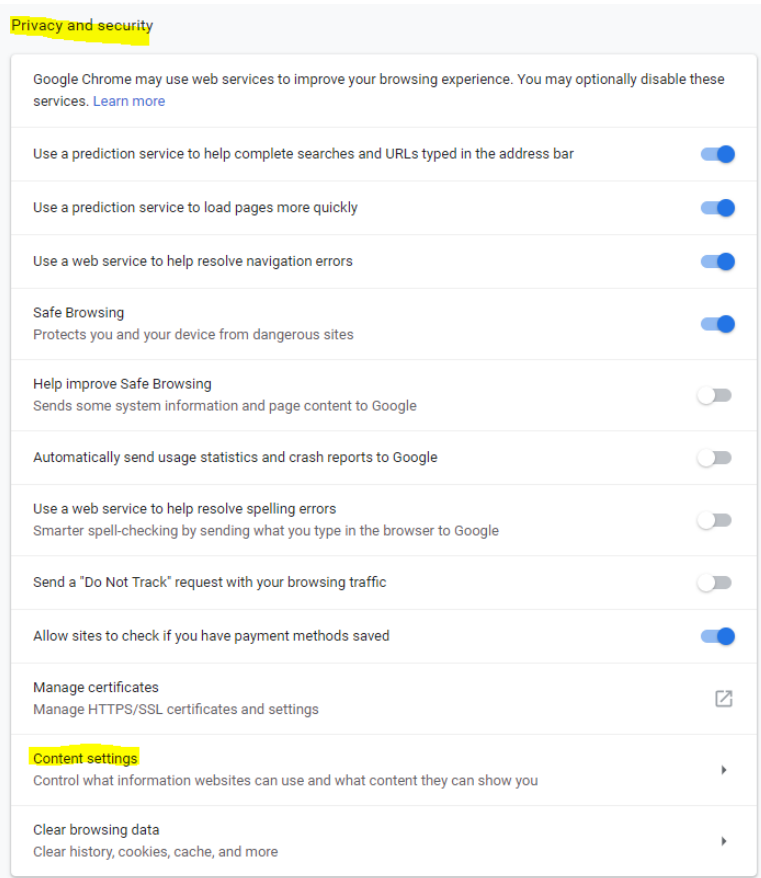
Privacy and security

Google Chrome may use web services to improve your browsing experience. You may optionally disable these services. Learn more

Use a prediction service to help complete searches and URLs typed in the address bar

Use a prediction service to load pages more quickly

Use a web service to help resolve navigation errors

Safe Browsing
Protects you and your device from dangerous sites

Help improve Safe Browsing
Sends some system information and page content to Google

Automatically send usage statistics and crash reports to Google

Use a web service to help resolve spelling errors
Smarter spell-checking by sending what you type in the browser to Google

Send a "Do Not Track" request with your browsing traffic

Allow sites to check if you have payment methods saved

Manage certificates
Manage HTTPS/SSL certificates and settings

Content settings
Control what information websites can use and what content they can show you

Clear browsing data
Clear history, cookies, cache, and more